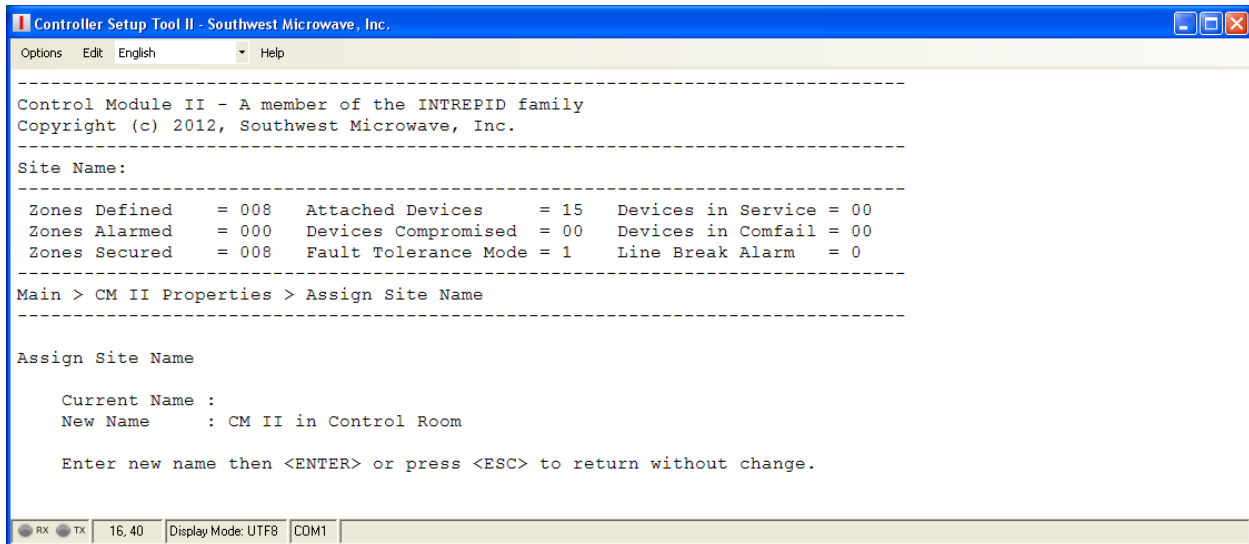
Controller Setup Tool II - Southwest Microwave, Inc.

Options Edit English Help

--------------------------------------------------------------------------------
Control Module II - A member of the INTREPID family
Copyright (c) 2012, Southwest Microwave, Inc.
--------------------------------------------------------------------------------
Site Name:
--------------------------------------------------------------------------------

| | | | | | |
|---|---|---|---|---|---|
| Zones Defined | = 008 | Attached Devices | = 15 | Devices in Service | = 00 |
| Zones Alarmed | = 000 | Devices Compromised | = 00 | Devices in Comfail | = 00 |
| Zones Secured | = 008 | Fault Tolerance Mode | = 1 | Line Break Alarm | = 0 |

--------------------------------------------------------------------------------
Main > CM II Properties > Assign Site Name
--------------------------------------------------------------------------------

Assign Site Name

Current Name :
New Name : CM II in Control Room

Enter new name then <ENTER> or press <ESC> to return without change.

RX TX 16, 40 Display Mode: UTF8 COM1